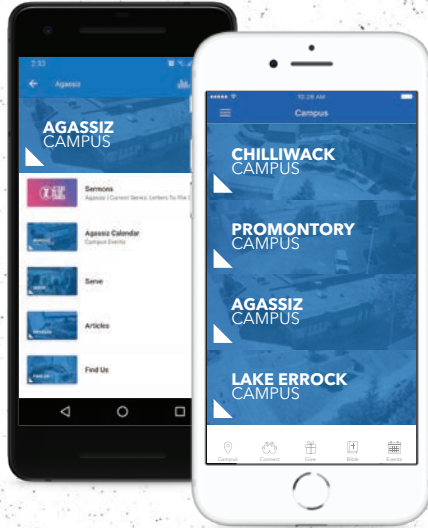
2:33

Agassiz

AGASSIZ
CAMPUS

Sermons
Agassiz / Current Series: Letters To The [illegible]

Agassiz Calendar
Campus Events

Serve

Articles

Find Us

10:28 AM

Campus

CHILLIWACK
CAMPUS

PROMONTORY
CAMPUS

AGASSIZ
CAMPUS

LAKE ERROCK
CAMPUS

Campus
Connect
Give
Bible
Events